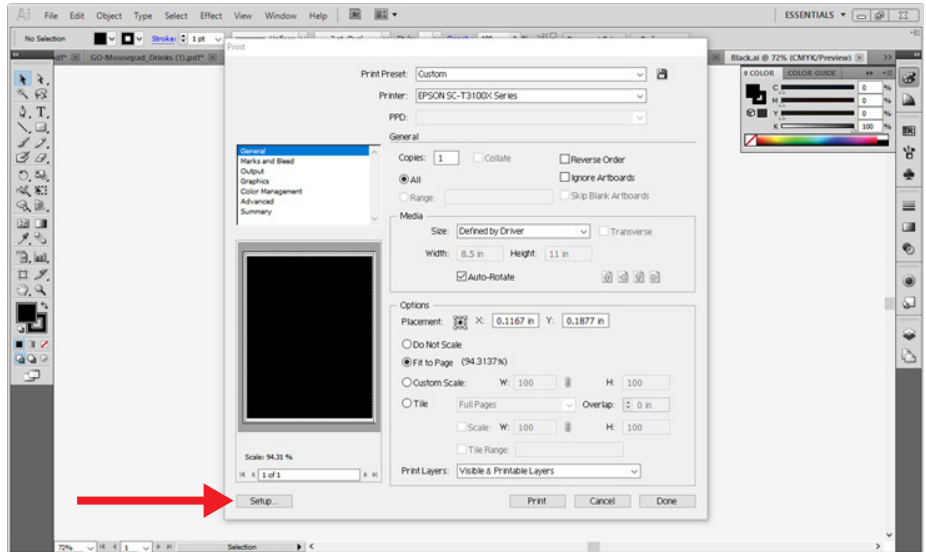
Ai File Edit Object Type Select Effect View Window Help

ESSENTIALS

No Selection Stroke: 1 pt

.pdf* GO-Mousepad_Drinks (1).pdf*

Print

Print Preset: Custom

Printer: EPSON SC-T3100X Series

PPD:

General

Marks and Bleed
Output
Graphics
Color Management
Advanced
Summary

General

Copies: 1 Collate Reverse Order

All Ignore Artboards

Range: Skip Blank Artboards

Media

Size: Defined by Driver Transverse

Width: 8.5 in Height: 11 in

Auto-Rotate

Options

Placement: X: 0.1167 in Y: 0.1877 in

Do Not Scale

Fit to Page (94.3137%)

Custom Scale: W: 100 H: 100

Tile Full Pages Overlap: 0 in

Scale: W: 100 H: 100

Tile Range:

Print Layers: Visible & Printable Layers

Scale: 94.31 %

1 of 1

Setup...

Print Cancel Done

Black.ai @ 72% (CMYK/Preview)

COLOR COLOR GUIDE

C 0 %
M 0 %
Y 0 %
K 100 %

72% 1 Selection